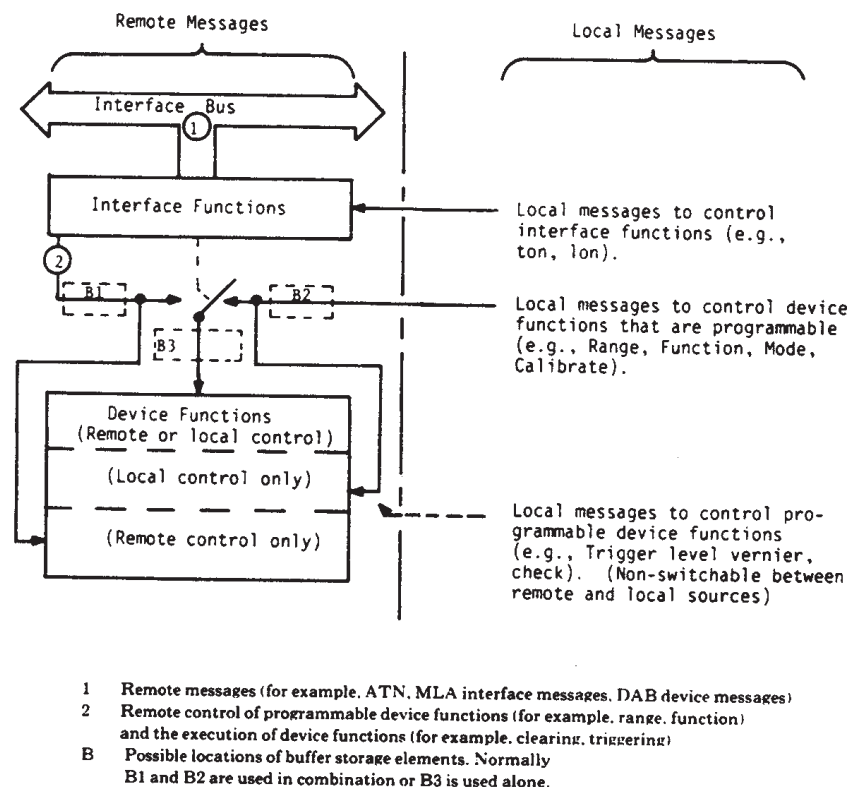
Remote Messages

Local Messages

Interface Bus

1

Interface Functions

Local messages to control interface functions (e.g., ton, lon).

2

B1

B2

Local messages to control device functions that are programmable (e.g., Range, Function, Mode, Calibrate).

B3

Device Functions (Remote or local control)

(Local control only)

(Remote control only)

Local messages to control programmable device functions (e.g., Trigger level vernier, check). (Non-switchable between remote and local sources)

1 Remote messages (for example, ATN, MLA interface messages, DAB device messages)

2 Remote control of programmable device functions (for example, range, function) and the execution of device functions (for example, clearing, triggering)

B Possible locations of buffer storage elements. Normally B1 and B2 are used in combination or B3 is used alone.